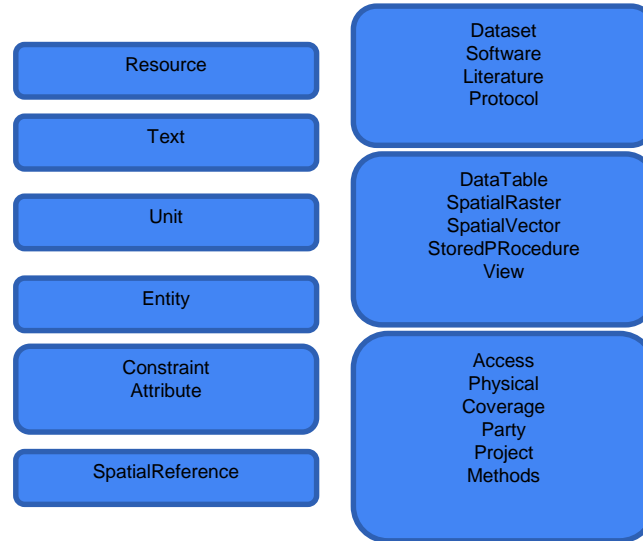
Resource

Text

Unit

Entity

Constraint
Attribute

SpatialReference

Dataset
Software
Literature
Protocol

DataTable
SpatialRaster
SpatialVector
StoredPRocedure
View

Access
Physical
Coverage
Party
Project
Methods